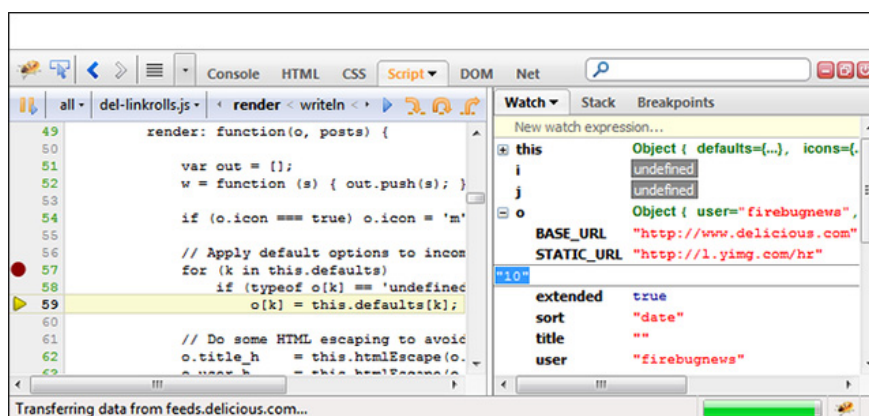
Console HTML CSS Script DOM Net

all del-linkrolls.js render < writeln < >

Watch Stack Breakpoints

New watch expression...

49 render: function(o, posts) {
50
51 var out = [];
52 w = function (s) { out.push(s); }
53
54 if (o.icon === true) o.icon = 'm'
55
56 // Apply default options to incom
57 for (k in this.defaults)
58 if (typeof o[k] == 'undefined
59 o[k] = this.defaults[k];
60
61 // Do some HTML escaping to avoid
62 o.title_h = this.htmlEscape(o.
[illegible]

this Object { defaults={...}, icons={.
i undefined
j undefined
o Object { user="firebugnews",
BASE_URL "http://www.delicious.com"
STATIC_URL "http://l.yimg.com/hr"
"10"
extended true
sort "date"
title ""
user "firebugnews"

Transferring data from feeds.delicious.com...